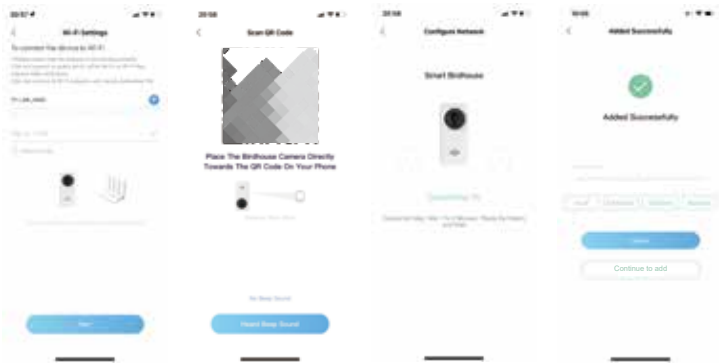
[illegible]

Wi-Fi Settings

To connect the device to Wi-Fi

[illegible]

Next

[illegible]

Scan QR Code

Place The Birdhouse Camera Directly Towards The QR Code On Your Phone

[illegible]

Heard Beep Sound

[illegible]

Configure Network

Smart Birdhouse

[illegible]

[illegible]

Added Successfully

Added Successfully

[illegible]

Continue to add